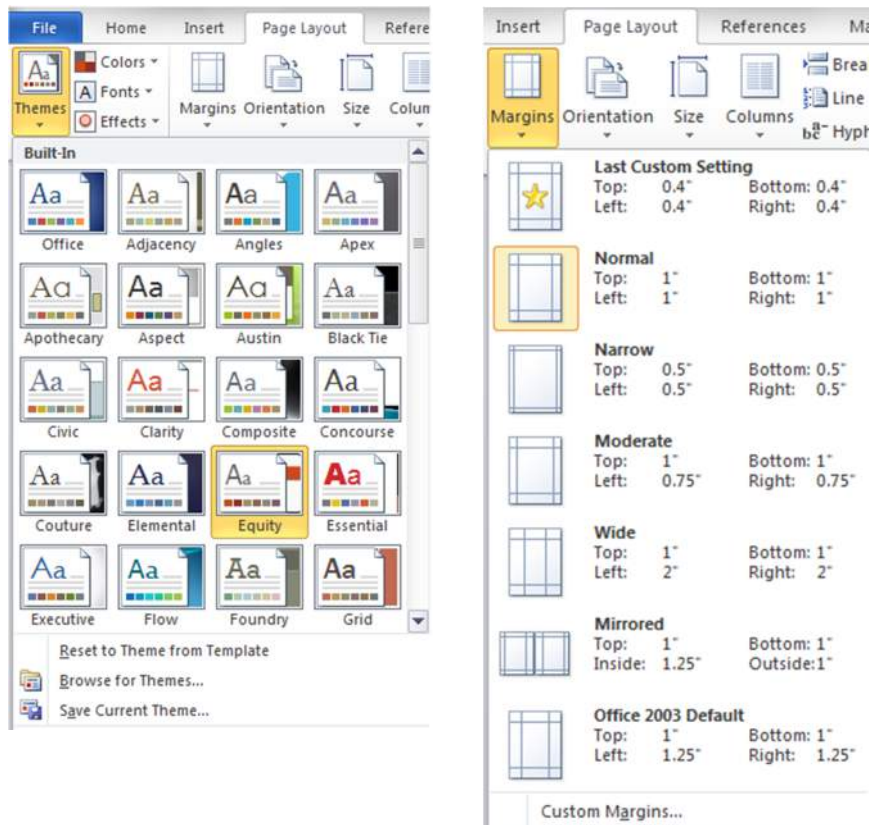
File Home Insert Page Layout Refere

Themes Colors Fonts Effects Margins Orientation Size Colum

Built-In

Aa Office
Aa Adjacency
Aa Angles
Aa Apex
Aa Apothecary
Aa Aspect
Aa Austin
Aa Black Tie
Aa Civic
Aa Clarity
Aa Composite
Aa Concourse
Aa Couture
Aa Elemental
Aa Equity
Aa Essential
Aa Executive
Aa Flow
Aa Foundry
Aa Grid

Reset to Theme from Template
Browse for Themes...
Save Current Theme...

Insert Page Layout References Ma

Margins Orientation Size Columns Brea Line Hyph

Last Custom Setting
Top: 0.4" Bottom: 0.4"
Left: 0.4" Right: 0.4"

Normal
Top: 1" Bottom: 1"
Left: 1" Right: 1"

Narrow
Top: 0.5" Bottom: 0.5"
Left: 0.5" Right: 0.5"

Moderate
Top: 1" Bottom: 1"
Left: 0.75" Right: 0.75"

Wide
Top: 1" Bottom: 1"
Left: 2" Right: 2"

Mirrored
Top: 1" Bottom: 1"
Inside: 1.25" Outside:1"

Office 2003 Default
Top: 1" Bottom: 1"
Left: 1.25" Right: 1.25"

Custom Margins...